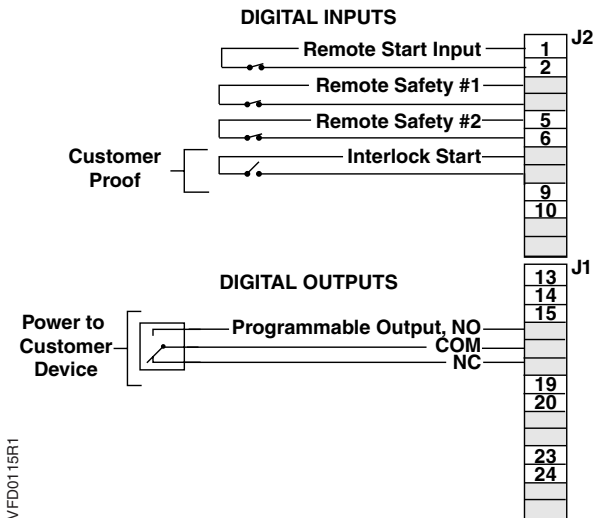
DIGITAL INPUTS

J2

Remote Start Input

1

2

Remote Safety #1

Remote Safety #2

5

6

Customer Proof

Interlock Start

9

10

J1

DIGITAL OUTPUTS

13

14

15

Power to Customer Device

Programmable Output, NO

COM

NC

19

20

23

24

VFD0115R1